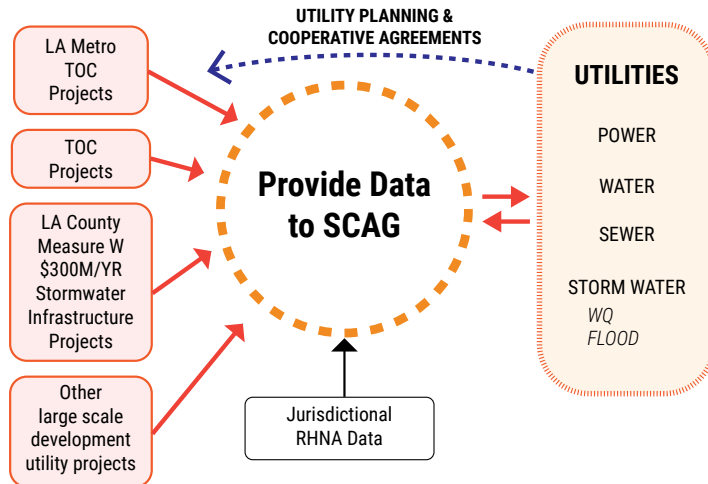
UTILITY PLANNING & COOPERATIVE AGREEMENTS

LA Metro TOC Projects

TOC Projects

LA County Measure W \$300M/YR Stormwater Infrastructure Projects

Other large scale development utility projects

Provide Data to SCAG

Jurisdictional RHNA Data

UTILITIES

POWER

WATER

SEWER

STORM WATER

WQ

FLOOD